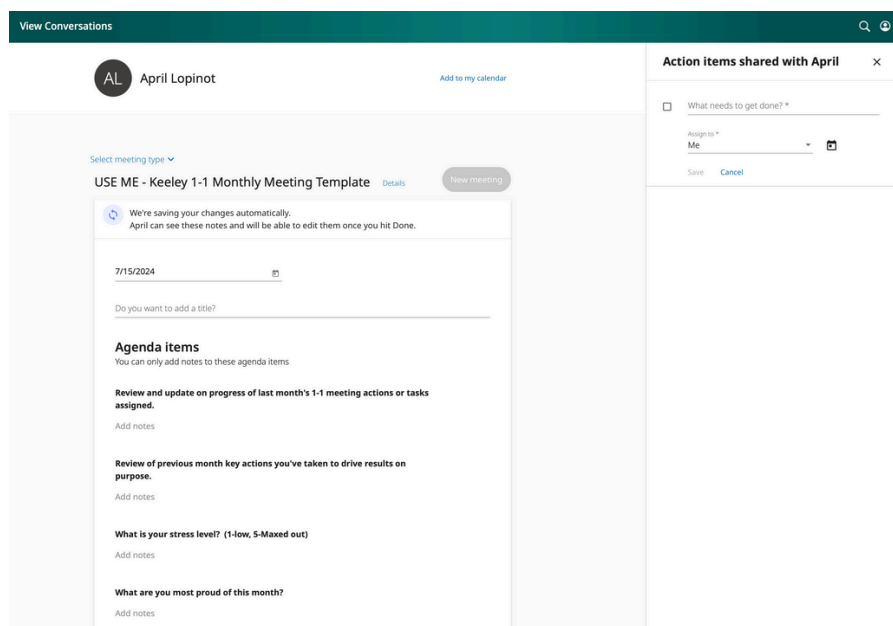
View Conversations

AL April Lopinot

Add to my calendar

Select meeting type

USE ME - Keeley 1-1 Monthly Meeting Template Details

New meeting

We're saving your changes automatically.
April can see these notes and will be able to edit them once you hit Done.

7/15/2024

Do you want to add a title?

Agenda items
You can only add notes to these agenda items

Review and update on progress of last month's 1-1 meeting actions or tasks assigned.

Add notes

Review of previous month key actions you've taken to drive results on purpose.

Add notes

What is your stress level? (1-low, 5-Maxed out)

Add notes

What are you most proud of this month?

Add notes

Action items shared with April

What needs to get done? *

Assign to *
Me

Save Cancel